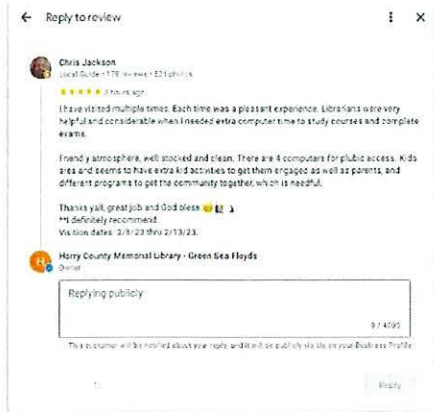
← Reply to review ⋮ ×

Chris Jackson
Local Guide · 178 reviews · 82 photos

★★★★★ 3 hours ago

I have visited multiple times. Each time was a pleasant experience. Librarians were very helpful and considerable when I needed extra computer time to study courses and complete exams.

Friendy atmosphere, well stocked and clean. There are 4 computers for plubic access. Kids area and seems to have extra kid actvities to get them engaged as well as parents, and different programs to get the community together, which is needful.

Thanks yall, great job and God bless
**I definitely recommend.
Visition dates: 2/8/23 thru 2/13/23.

Horry County Memorial Library - Green Sea Floyds
Owner

Replying publicly

0 / 4000

This customer will be notified about your reply, and it will be publicly visible on your Business Profile

Reply